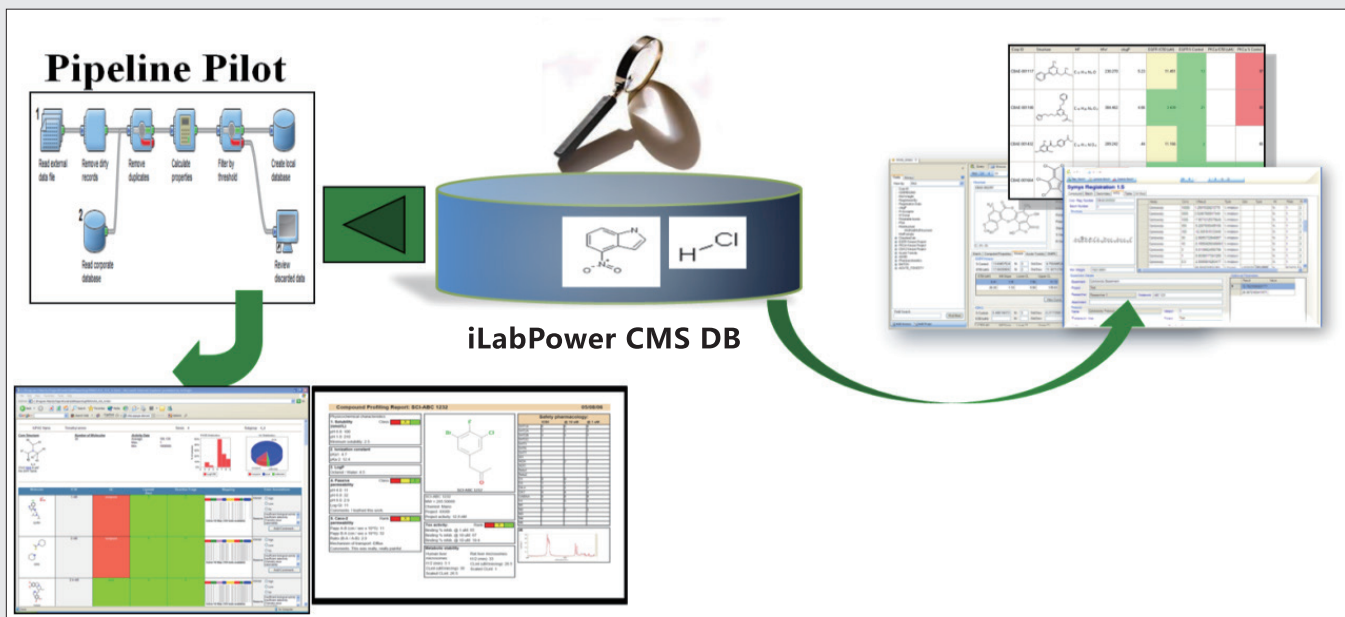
Pipeline Pilot

Read external data file

Remove dirty records

Remove duplicates

Calculate properties

Filter by threshold

Create local database

Read corporate database

Review discarded data

H—Cl

iLabPower CMS DB

Compound Profiling Report: SCI-ABC 1232

Safety pharmacology

Symyx Registration 1.0